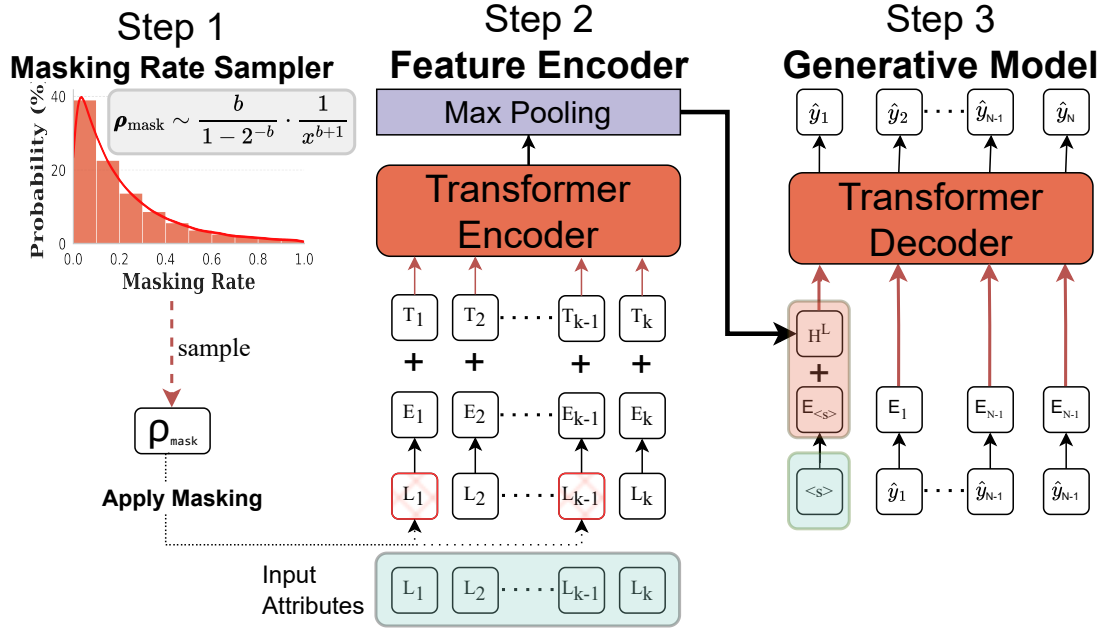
Step 1
Masking Rate Sampler

$\boldsymbol{\rho}_{\text{mask}} \sim \frac{b}{1-2^{-b}} \cdot \frac{1}{x^{b+1}}$

Probability (%

40
20
0

0.0 0.2 0.4 0.6 0.8 1.0

Masking Rate

sample

$\rho_{\text{mask}}$

Apply Masking

Step 2
Feature Encoder

Max Pooling

Transformer Encoder

$T_1$ $T_2$ $T_{k-1}$ $T_k$

+ + + +

$E_1$ $E_2$ $E_{k-1}$ $E_k$

$L_1$ $L_2$ $L_{k-1}$ $L_k$

Input Attributes

$L_1$ $L_2$ $L_{k-1}$ $L_k$

Step 3
Generative Model

$\hat{y}_1$ $\hat{y}_2$ $\hat{y}_{N-1}$ $\hat{y}_N$

Transformer Decoder

$H^L$

+

$E_{<s>}$ $E_1$ $E_{N-1}$ $E_{N-1}$

<s> $\hat{y}_1$ $\hat{y}_{N-1}$ $\hat{y}_{N-1}$